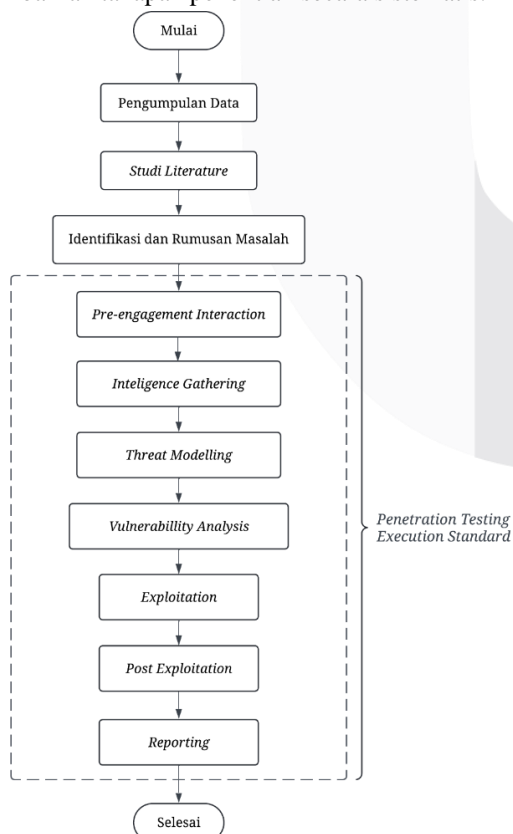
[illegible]

Mulai

Pengumpulan Data

*Studi Literature*

Identifikasi dan Rumusan Masalah

*Pre-engagement Interaction*

*Inteligence Gathering*

*Threat Modelling*

*Vulnerabillity Analysis*

*Exploitation*

*Post Exploitation*

*Reporting*

*Penetration Testing Execution Standard*

Selesai